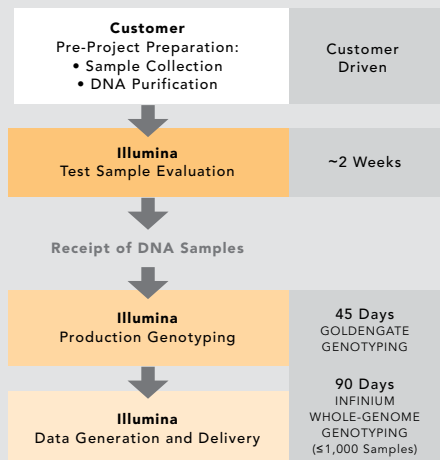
Customer
Pre-Project Preparation:
• Sample Collection
• DNA Purification

Customer Driven

Illumina
Test Sample Evaluation

~2 Weeks

Receipt of DNA Samples

Illumina
Production Genotyping

45 Days
GOLDENGATE GENOTYPING

90 Days
INFINIUM WHOLE-GENOME GENOTYPING
(≤1,000 Samples)

Illumina
Data Generation and Delivery